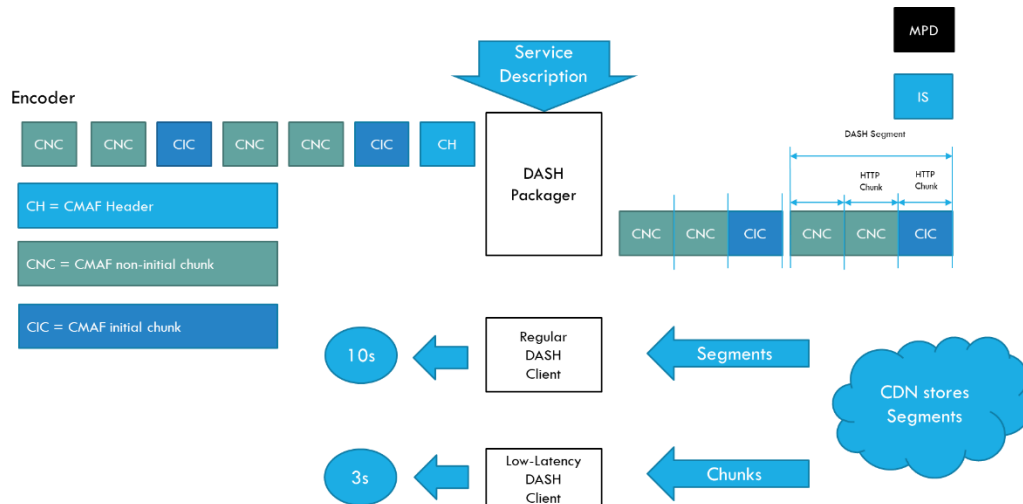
MPD

Service Description

Encoder

IS

DASH Segment

CNC CNC CIC CNC CNC CIC CH

DASH Packager

HTTP Chunk

HTTP Chunk

CH = CMAF Header

CNC CNC CIC CNC CNC CIC

CNC = CMAF non-initial chunk

CIC = CMAF initial chunk

10s

Regular DASH Client

Segments

CDN stores Segments

3s

Low-Latency DASH Client

Chunks